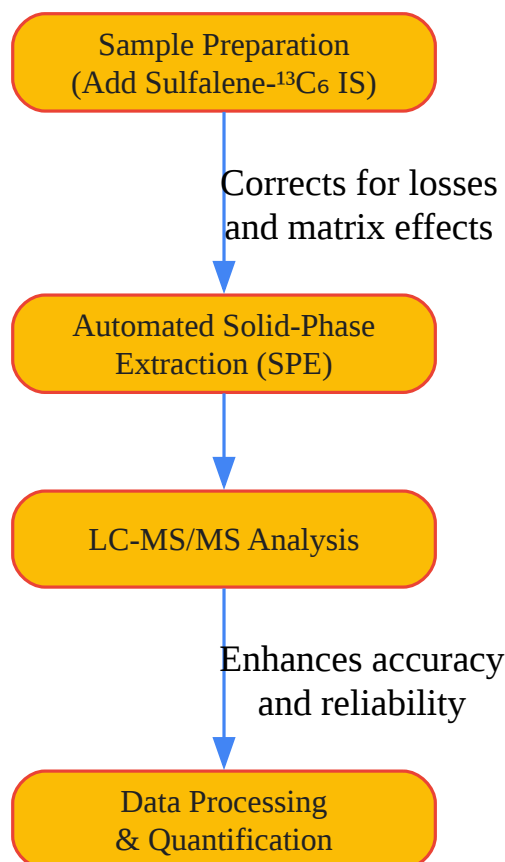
Sample Preparation
(Add Sulfalene-$^{13}C_6$ IS)

Corrects for losses and matrix effects

Automated Solid-Phase Extraction (SPE)

LC-MS/MS Analysis

Enhances accuracy and reliability

Data Processing
& Quantification